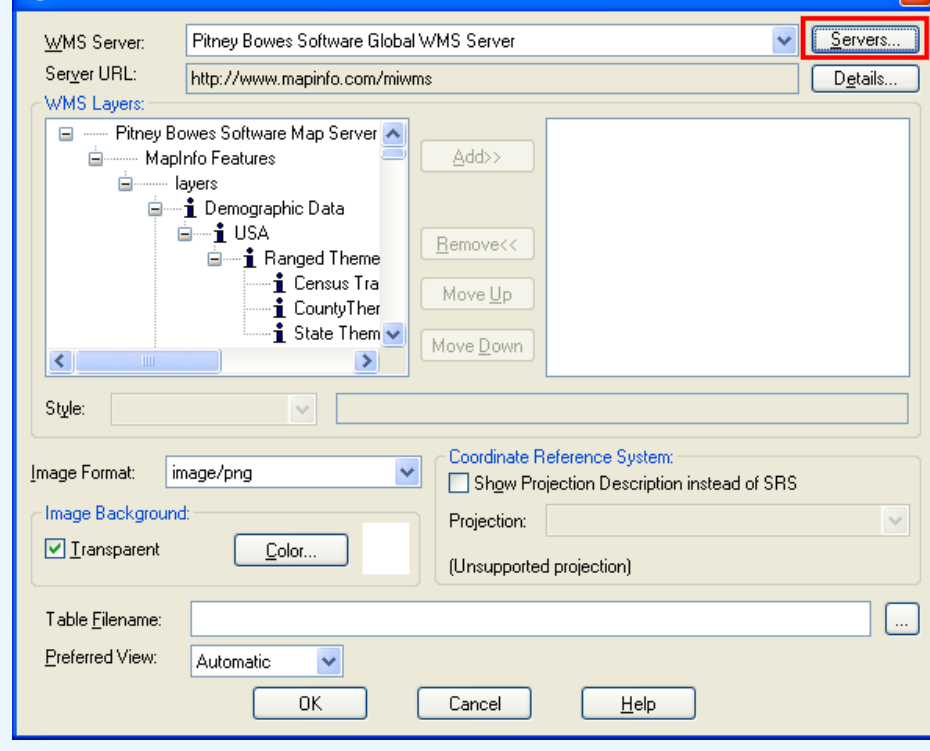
WMS Server: Pitney Bowes Software Global WMS Server
Servers...
Server URL: http://www.mapinfo.com/miwms
Details...

WMS Layers:
Pitney Bowes Software Map Server
MapInfo Features
layers
Demographic Data
USA
Ranged Theme
Census Tra
CountyTher
State Them

Add>>
Remove<<
Move Up
Move Down

Style:

Image Format: image/png

Image Background:
Transparent
Color...

Coordinate Reference System:
Show Projection Description instead of SRS
Projection:
(Unsupported projection)

Table Filename:
...
Preferred View: Automatic

OK
Cancel
Help